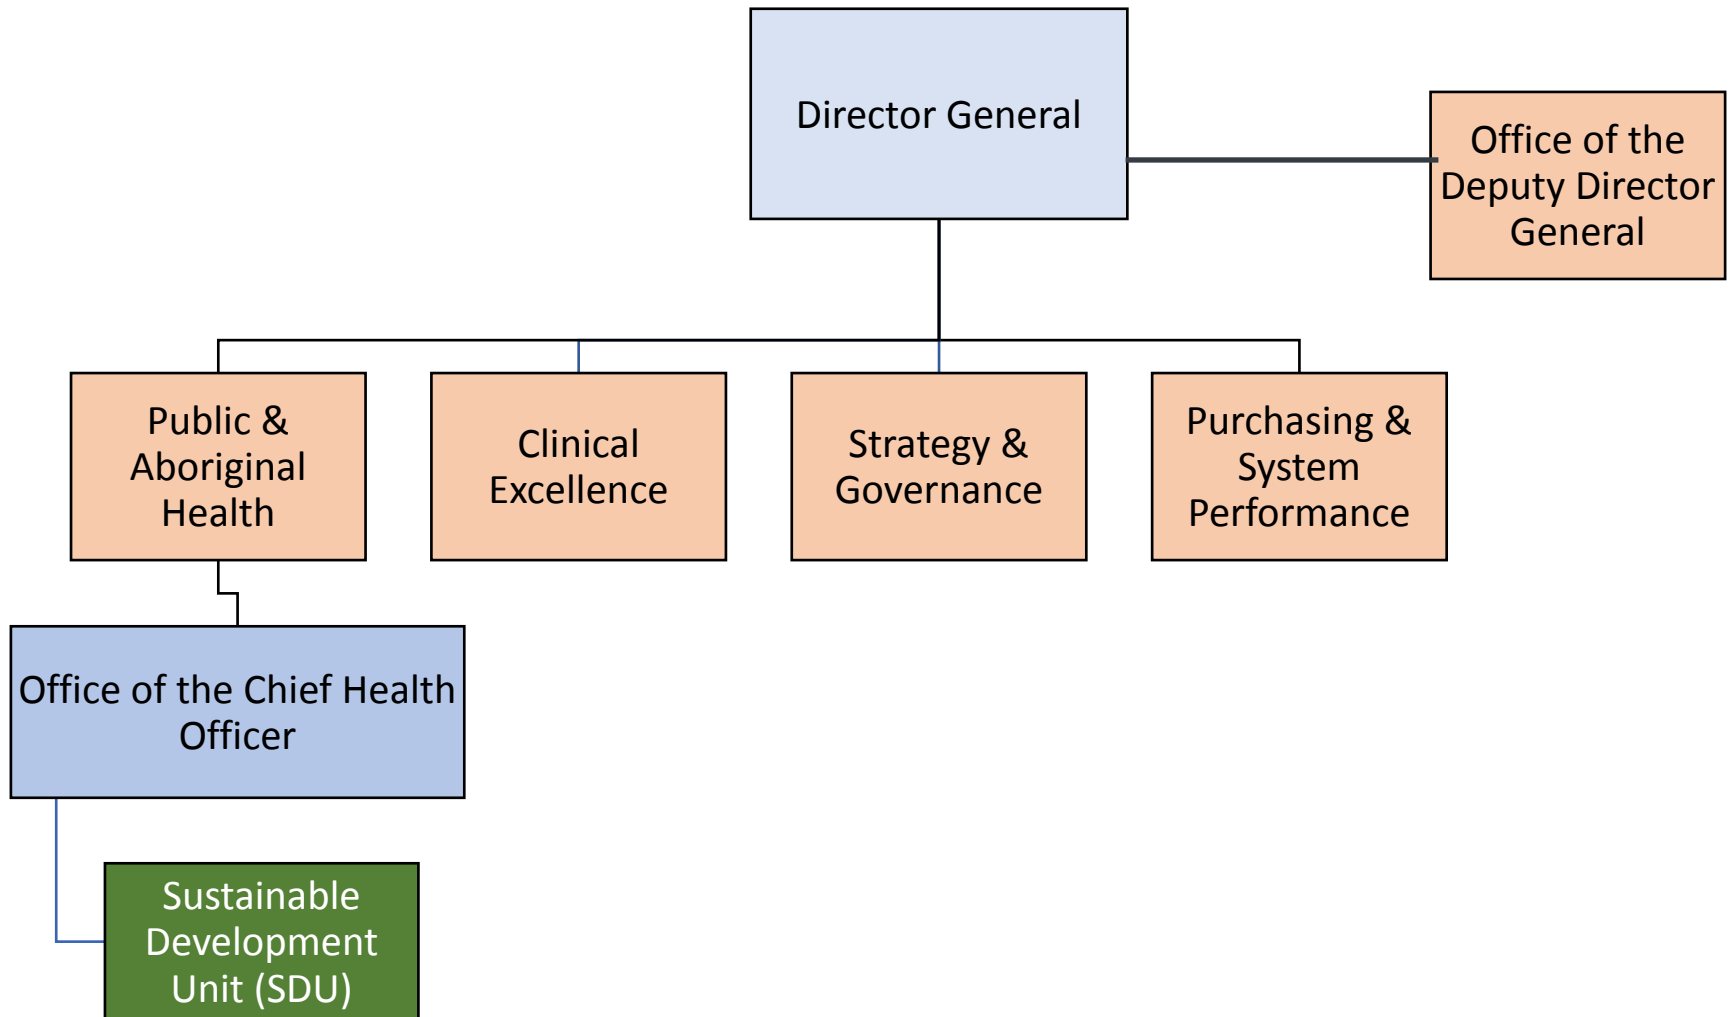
Director General

Office of the Deputy Director General

Public & Aboriginal Health

Clinical Excellence

Strategy & Governance

Purchasing & System Performance

Office of the Chief Health Officer

Sustainable Development Unit (SDU)